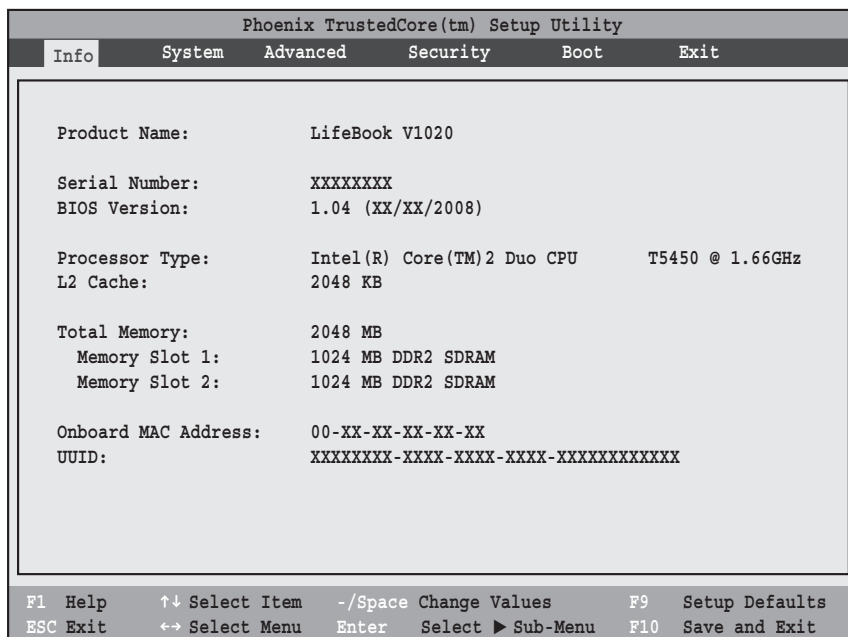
Phoenix TrustedCore(tm) Setup Utility

Info System Advanced Security Boot Exit

Product Name: LifeBook V1020

Serial Number: XXXXXXXX
BIOS Version: 1.04 (XX/XX/2008)

Processor Type: Intel(R) Core(TM)2 Duo CPU T5450 @ 1.66GHz
L2 Cache: 2048 KB

Total Memory: 2048 MB
Memory Slot 1: 1024 MB DDR2 SDRAM
Memory Slot 2: 1024 MB DDR2 SDRAM

Onboard MAC Address: 00-XX-XX-XX-XX-XX
UUID: XXXXXXXX-XXXX-XXXX-XXXX-XXXXXXXXXXXX

F1 Help ↑↓ Select Item -/Space Change Values F9 Setup Defaults
ESC Exit ↔ Select Menu Enter Select ▶ Sub-Menu F10 Save and Exit